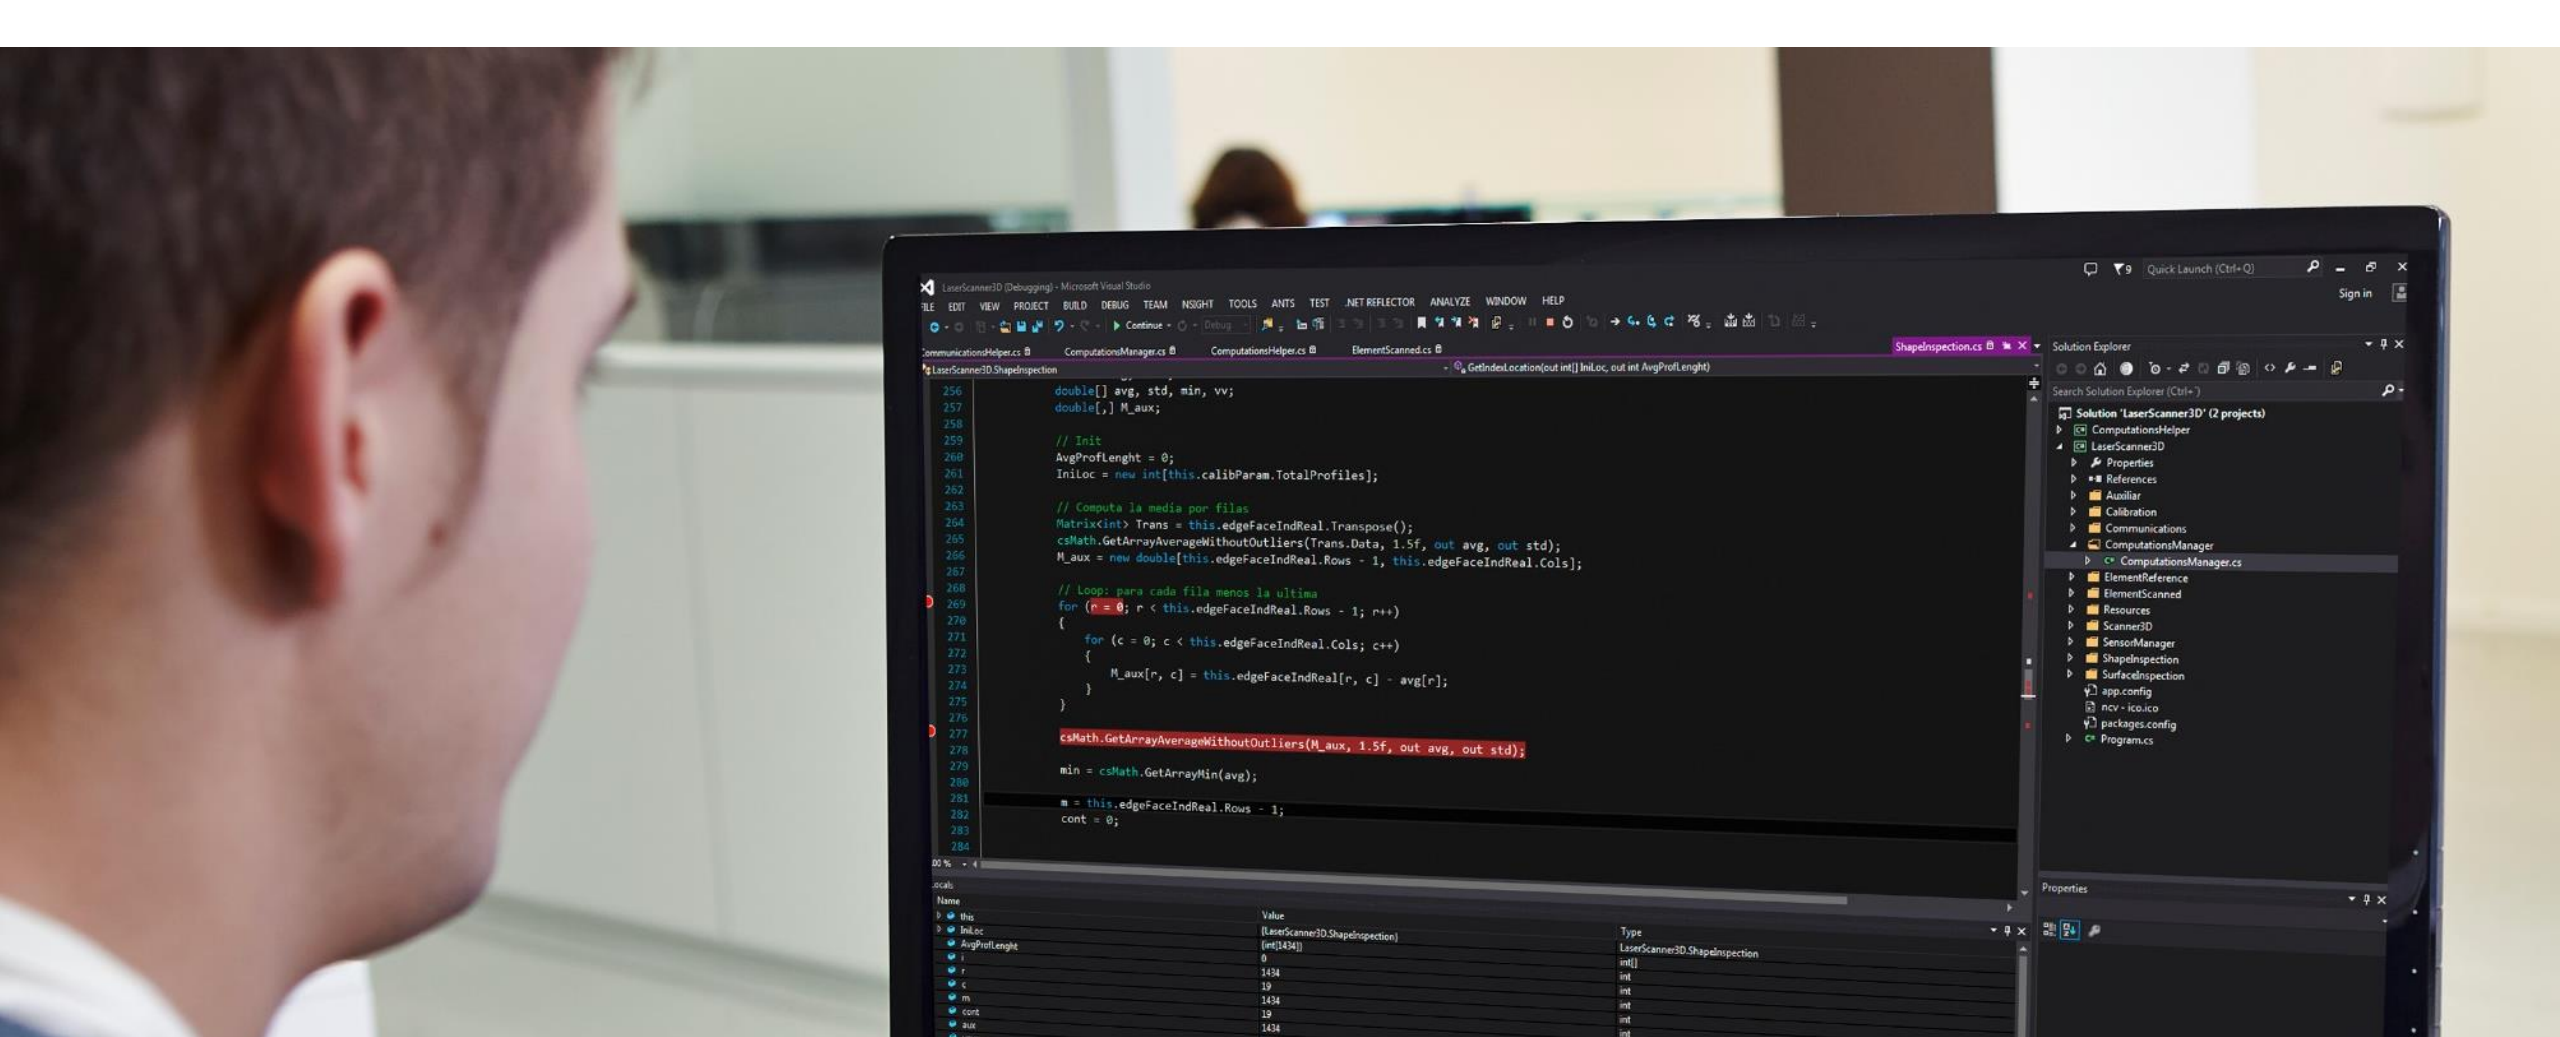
LaserScanner3D (Debugging) - Microsoft Visual Studio

ILE EDIT VIEW PROJECT BUILD DEBUG TEAM NSIGHT TOOLS ANTS TEST .NET REFLECTOR ANALYZE WINDOW HELP

Quick Launch (Ctrl+Q)

Sign in

Continue Debug

ommunicationsHelper.cs ComputationsManager.cs ComputationsHelper.cs ElementScanned.cs ShapeInspection.cs

LaserScanner3D.ShapeInspection

GetIndexLocation(out int[] IniLoc, out int AvgProfLenght)

256 double[] avg, std, min, vv;
257 double[,] M_aux;
258
259 // Init
260 AvgProfLenght = 0;
261 IniLoc = new int[this.calibParam.TotalProfiles];
262
263 // Computa la media por filas
264 Matrix<int> Trans = this.edgeFaceIndReal.Transpose();
265 csMath.GetArrayAverageWithoutOutliers(Trans.Data, 1.5f, out avg, out std);
266 M_aux = new double[this.edgeFaceIndReal.Rows - 1, this.edgeFaceIndReal.Cols];
267
268 // Loop: para cada fila menos la ultima
269 for (r = 0; r < this.edgeFaceIndReal.Rows - 1; r++)
270 {
271 for (c = 0; c < this.edgeFaceIndReal.Cols; c++)
272 {
273
274 M_aux[r, c] = this.edgeFaceIndReal[r, c] - avg[r];
275 }
276 }
277 csMath.GetArrayAverageWithoutOutliers(M_aux, 1.5f, out avg, out std);
278
279 min = csMath.GetArrayMin(avg);
280
281 m = this.edgeFaceIndReal.Rows - 1;
282 cont = 0;
283
284

00 %

ocals

| Name | Value | Type |
|---|---|---|
| this | {LaserScanner3D.ShapeInspection} | LaserScanner3D.ShapeInspection |
| IniLoc | {int[1434]} | int[] |
| AvgProfLenght | 0 | int |
| i | 1434 | int |
| r | 19 | int |
| c | 1434 | int |
| m | 19 | int |
| cont | 1434 | int |
| aux | | int |

Solution Explorer

Search Solution Explorer (Ctrl+')

Solution 'LaserScanner3D' (2 projects)
ComputationsHelper
LaserScanner3D
Properties
References
Auxiliar
Calibration
Communications
ComputationsManager
ComputationsManager.cs
ElementReference
ElementScanned
Resources
Scanner3D
SensorManager
ShapeInspection
SurfaceInspection
app.config
ncv - ico.ico
packages.config
Program.cs

Properties